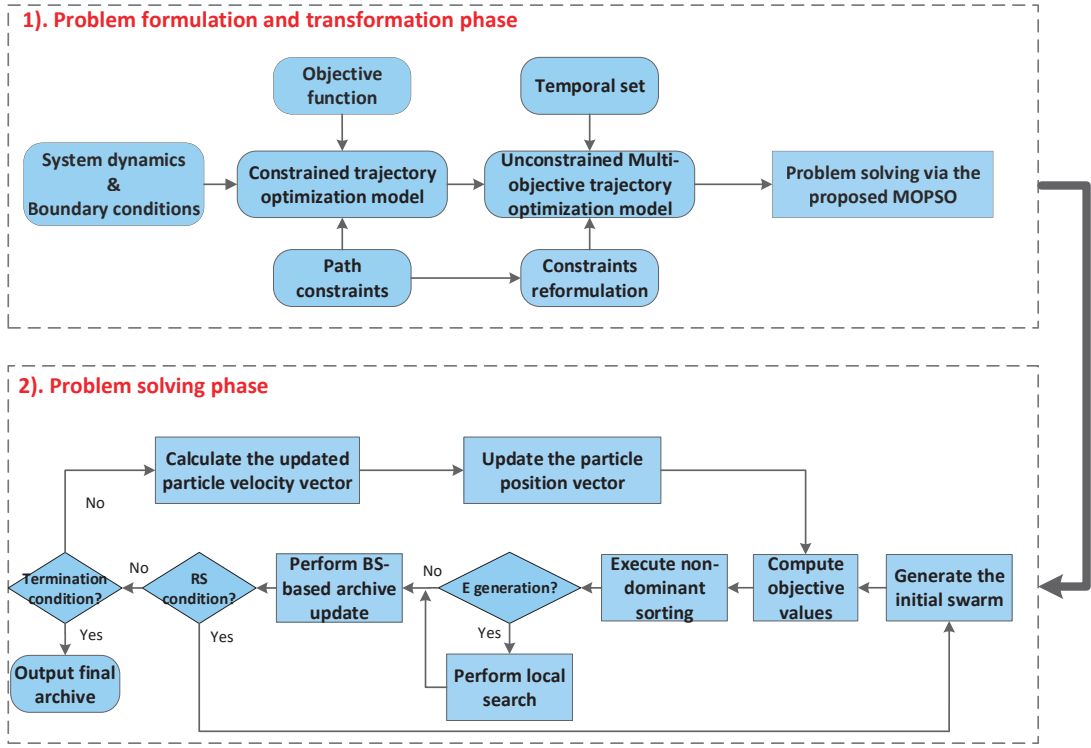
1). Problem formulation and transformation phase

Objective function

Temporal set

System dynamics & Boundary conditions

Constrained trajectory optimization model

Unconstrained Multi-objective trajectory optimization model

Problem solving via the proposed MOPSO

Path constraints

Constraints reformulation

2). Problem solving phase

Calculate the updated particle velocity vector

Update the particle position vector

No

No

Termination condition?

RS condition?

Perform BS-based archive update

No

E generation?

Execute non-dominant sorting

Compute objective values

Generate the initial swarm

Yes

Yes

Yes

Output final archive

Perform local search